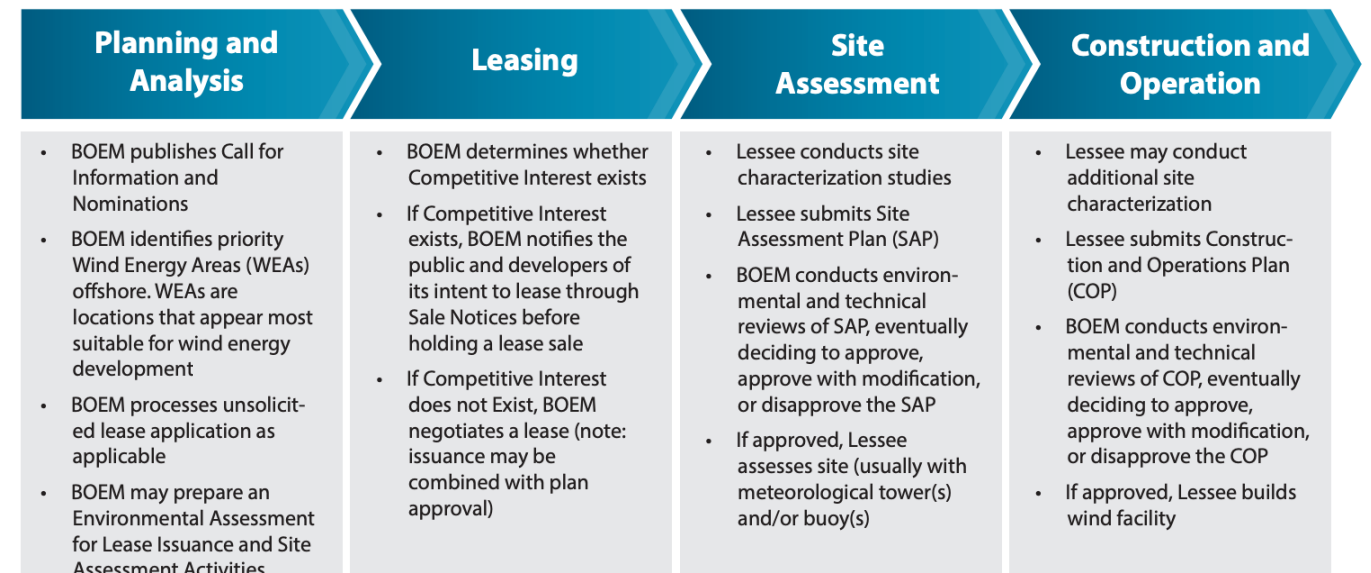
Planning and Analysis

- BOEM publishes Call for Information and Nominations
- BOEM identifies priority Wind Energy Areas (WEAs) offshore. WEAs are locations that appear most suitable for wind energy development
- BOEM processes unsolicited lease application as applicable
- BOEM may prepare an Environmental Assessment for Lease Issuance and Site Assessment Activities

Leasing

- BOEM determines whether Competitive Interest exists
- If Competitive Interest exists, BOEM notifies the public and developers of its intent to lease through Sale Notices before holding a lease sale
- If Competitive Interest does not Exist, BOEM negotiates a lease (note: issuance may be combined with plan approval)

Site Assessment

- Lessee conducts site characterization studies
- Lessee submits Site Assessment Plan (SAP)
- BOEM conducts environmental and technical reviews of SAP, eventually deciding to approve, approve with modification, or disapprove the SAP
- If approved, Lessee assesses site (usually with meteorological tower(s) and/or buoy(s)

Construction and Operation

- Lessee may conduct additional site characterization
- Lessee submits Construction and Operations Plan (COP)
- BOEM conducts environmental and technical reviews of COP, eventually deciding to approve, approve with modification, or disapprove the COP
- If approved, Lessee builds wind facility